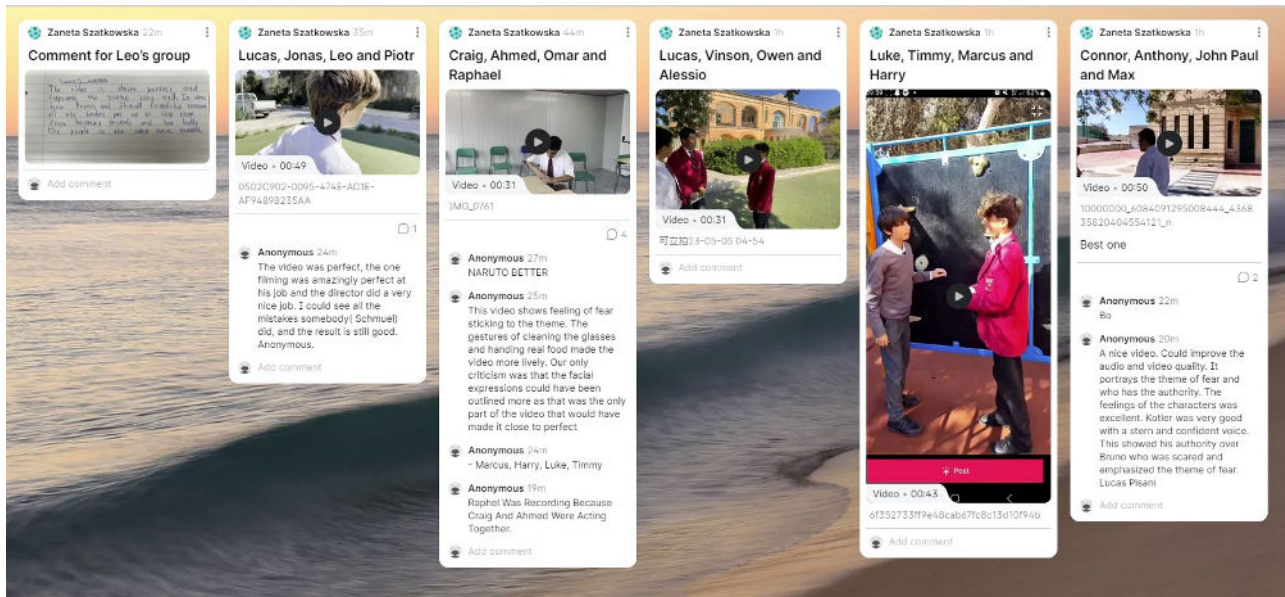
Zaneta Szatkowska 22m
Comment for Leo's group
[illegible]
Add comment

Zaneta Szatkowska 35m
Lucas, Jonas, Leo and Piotr
Video • 00:49
0502C902-0095-474E-AC1E-AF94898235AA
1
Anonymous 24m
The video was perfect, the one filming was amazingly perfect at his job and the director did a very nice job. I could see all the mistakes somebody( Schmuel) did, and the result is still good. Anonymous.
Add comment

Zaneta Szatkowska 44m
Craig, Ahmed, Omar and Raphael
Video • 00:31
IMG_0761
4
Anonymous 27m
NARUTO BETTER
Anonymous 25m
This video shows feeling of fear sticking to the theme. The gestures of cleaning the glasses and handing real food made the video more lively. Our only criticism was that the facial expressions could have been outlined more as that was the only part of the video that would have made it close to perfect
Anonymous 24m
- Marcus, Harry, Luke, Timmy
Anonymous 19m
Raphel Was Recording Because Craig And Ahmed Were Acting Together.
Add comment

Zaneta Szatkowska 1h
Lucas, Vinson, Owen and Alessio
Video • 00:31
可立拍23-05-05 04-54
Add comment

Zaneta Szatkowska 1h
Luke, Timmy, Marcus and Harry
Post
Video • 00:43
6f352733ff9e48cab67fc8c13d10f94b
Add comment

Zaneta Szatkowska 1h
Connor, Anthony, John Paul and Max
Video • 00:50
10000000_6084091295008444_436835820404554121_n
Best one
2
Anonymous 22m
Bo
Anonymous 20m
A nice video. Could improve the audio and video quality. It portrays the theme of fear and who has the authority. The feelings of the characters was excellent. Kotler was very good with a stern and confident voice. This showed his authority over Bruno who was scared and emphasized the theme of fear. Lucas Pisani
Add comment